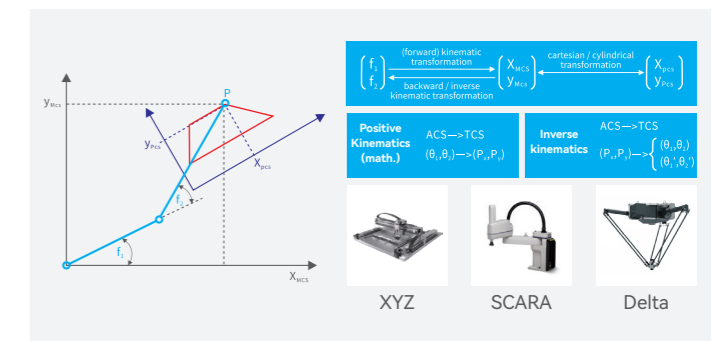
$y_{MCS}$

P

$y_{PCS}$

$X_{PCS}$

$f_2$

$f_1$

$X_{MCS}$

$\begin{pmatrix} f_1 \\ f_2 \end{pmatrix}$ (forward) kinematic transformation backward / inverse kinematic transformation $\begin{pmatrix} X_{MCS} \\ y_{MCS} \end{pmatrix}$ cartesian / cylindrical transformation $\begin{pmatrix} X_{PCS} \\ y_{PCS} \end{pmatrix}$

Positive Kinematics (math.)

ACS—>TCS

$(\theta_1,\theta_2)$—>$(P_x,P_y)$

Inverse kinematics

ACS—>TCS

$(P_x,P_y)$—>$\begin{cases} (\theta_1,\theta_2) \\ (\theta_1',\theta_2') \end{cases}$

XYZ

SCARA

Delta